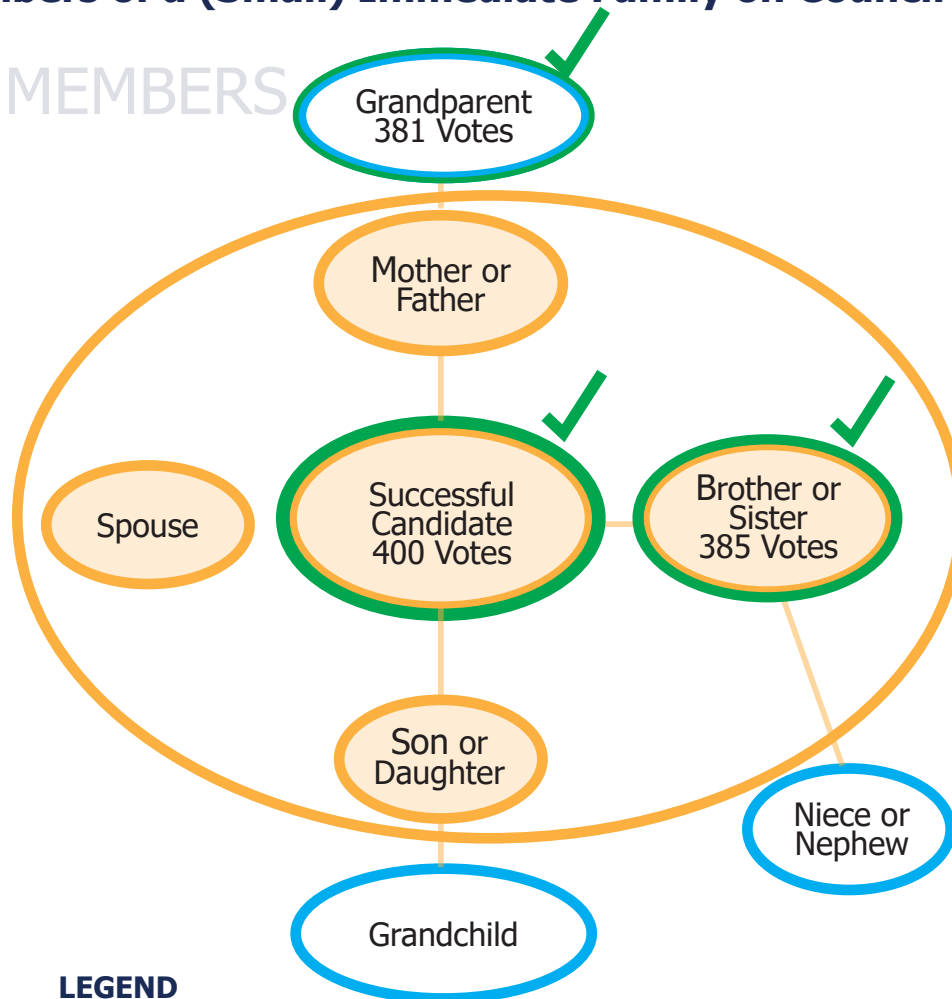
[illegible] of a (Small) Immediate Family on Council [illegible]

MEMBERS

Grandparent 381 Votes

Mother or Father

Spouse

Successful Candidate 400 Votes

Brother or Sister 385 Votes

Son or Daughter

Niece or Nephew

Grandchild

LEGEND